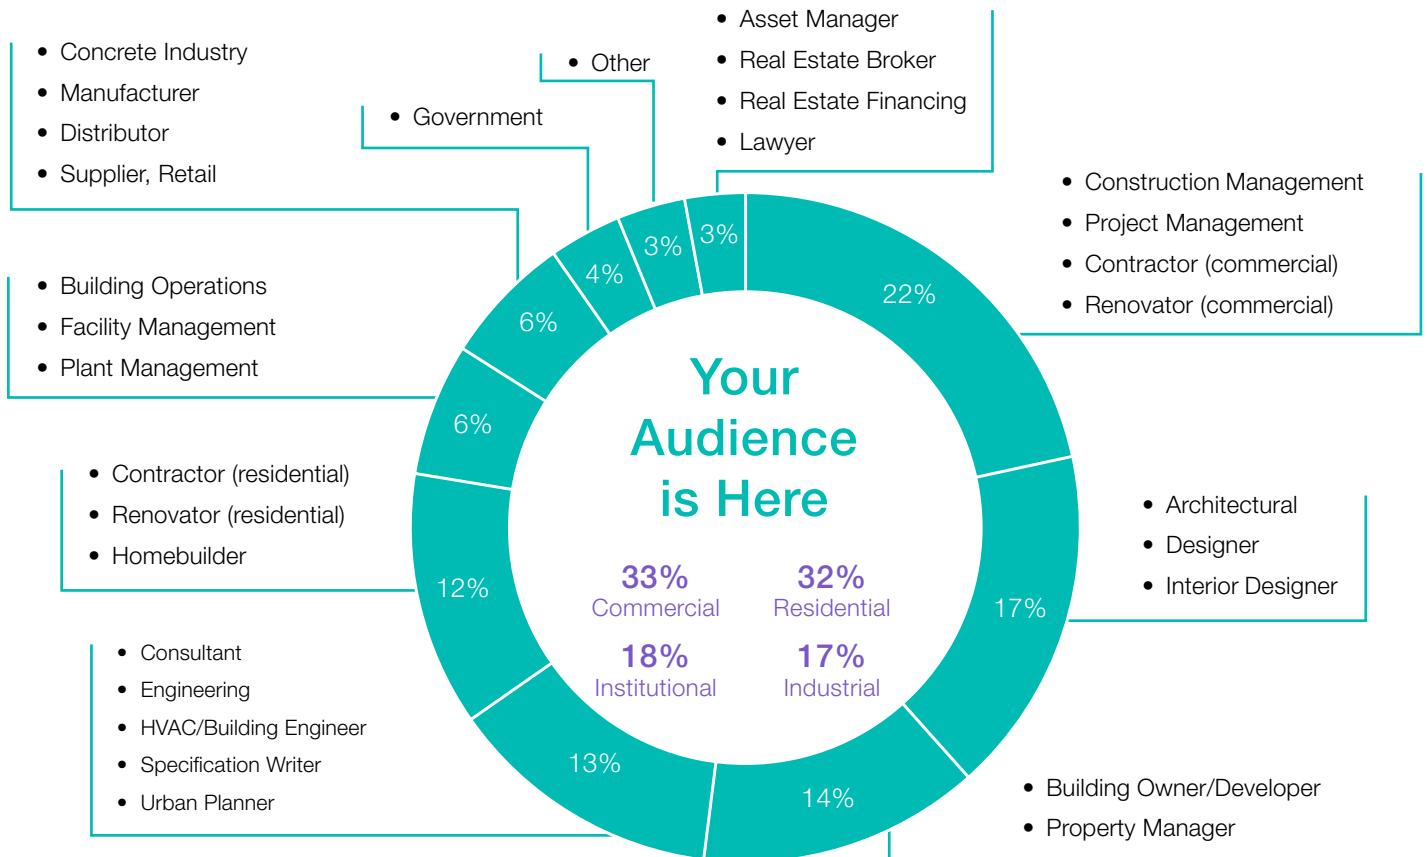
- Asset Manager
- Real Estate Broker
- Real Estate Financing
- Lawyer

- Concrete Industry
- Manufacturer
- Distributor
- Supplier, Retail

- Other

- Government

- Construction Management
- Project Management
- Contractor (commercial)
- Renovator (commercial)

- Building Operations
- Facility Management
- Plant Management

3%
3%
4%
6%
22%
6%

Your Audience is Here

33% Commercial
32% Residential
18% Institutional
17% Industrial

- Contractor (residential)
- Renovator (residential)
- Homebuilder

12%
17%

- Architectural
- Designer
- Interior Designer

- Consultant
- Engineering
- HVAC/Building Engineer
- Specification Writer
- Urban Planner

13%
14%

- Building Owner/Developer
- Property Manager